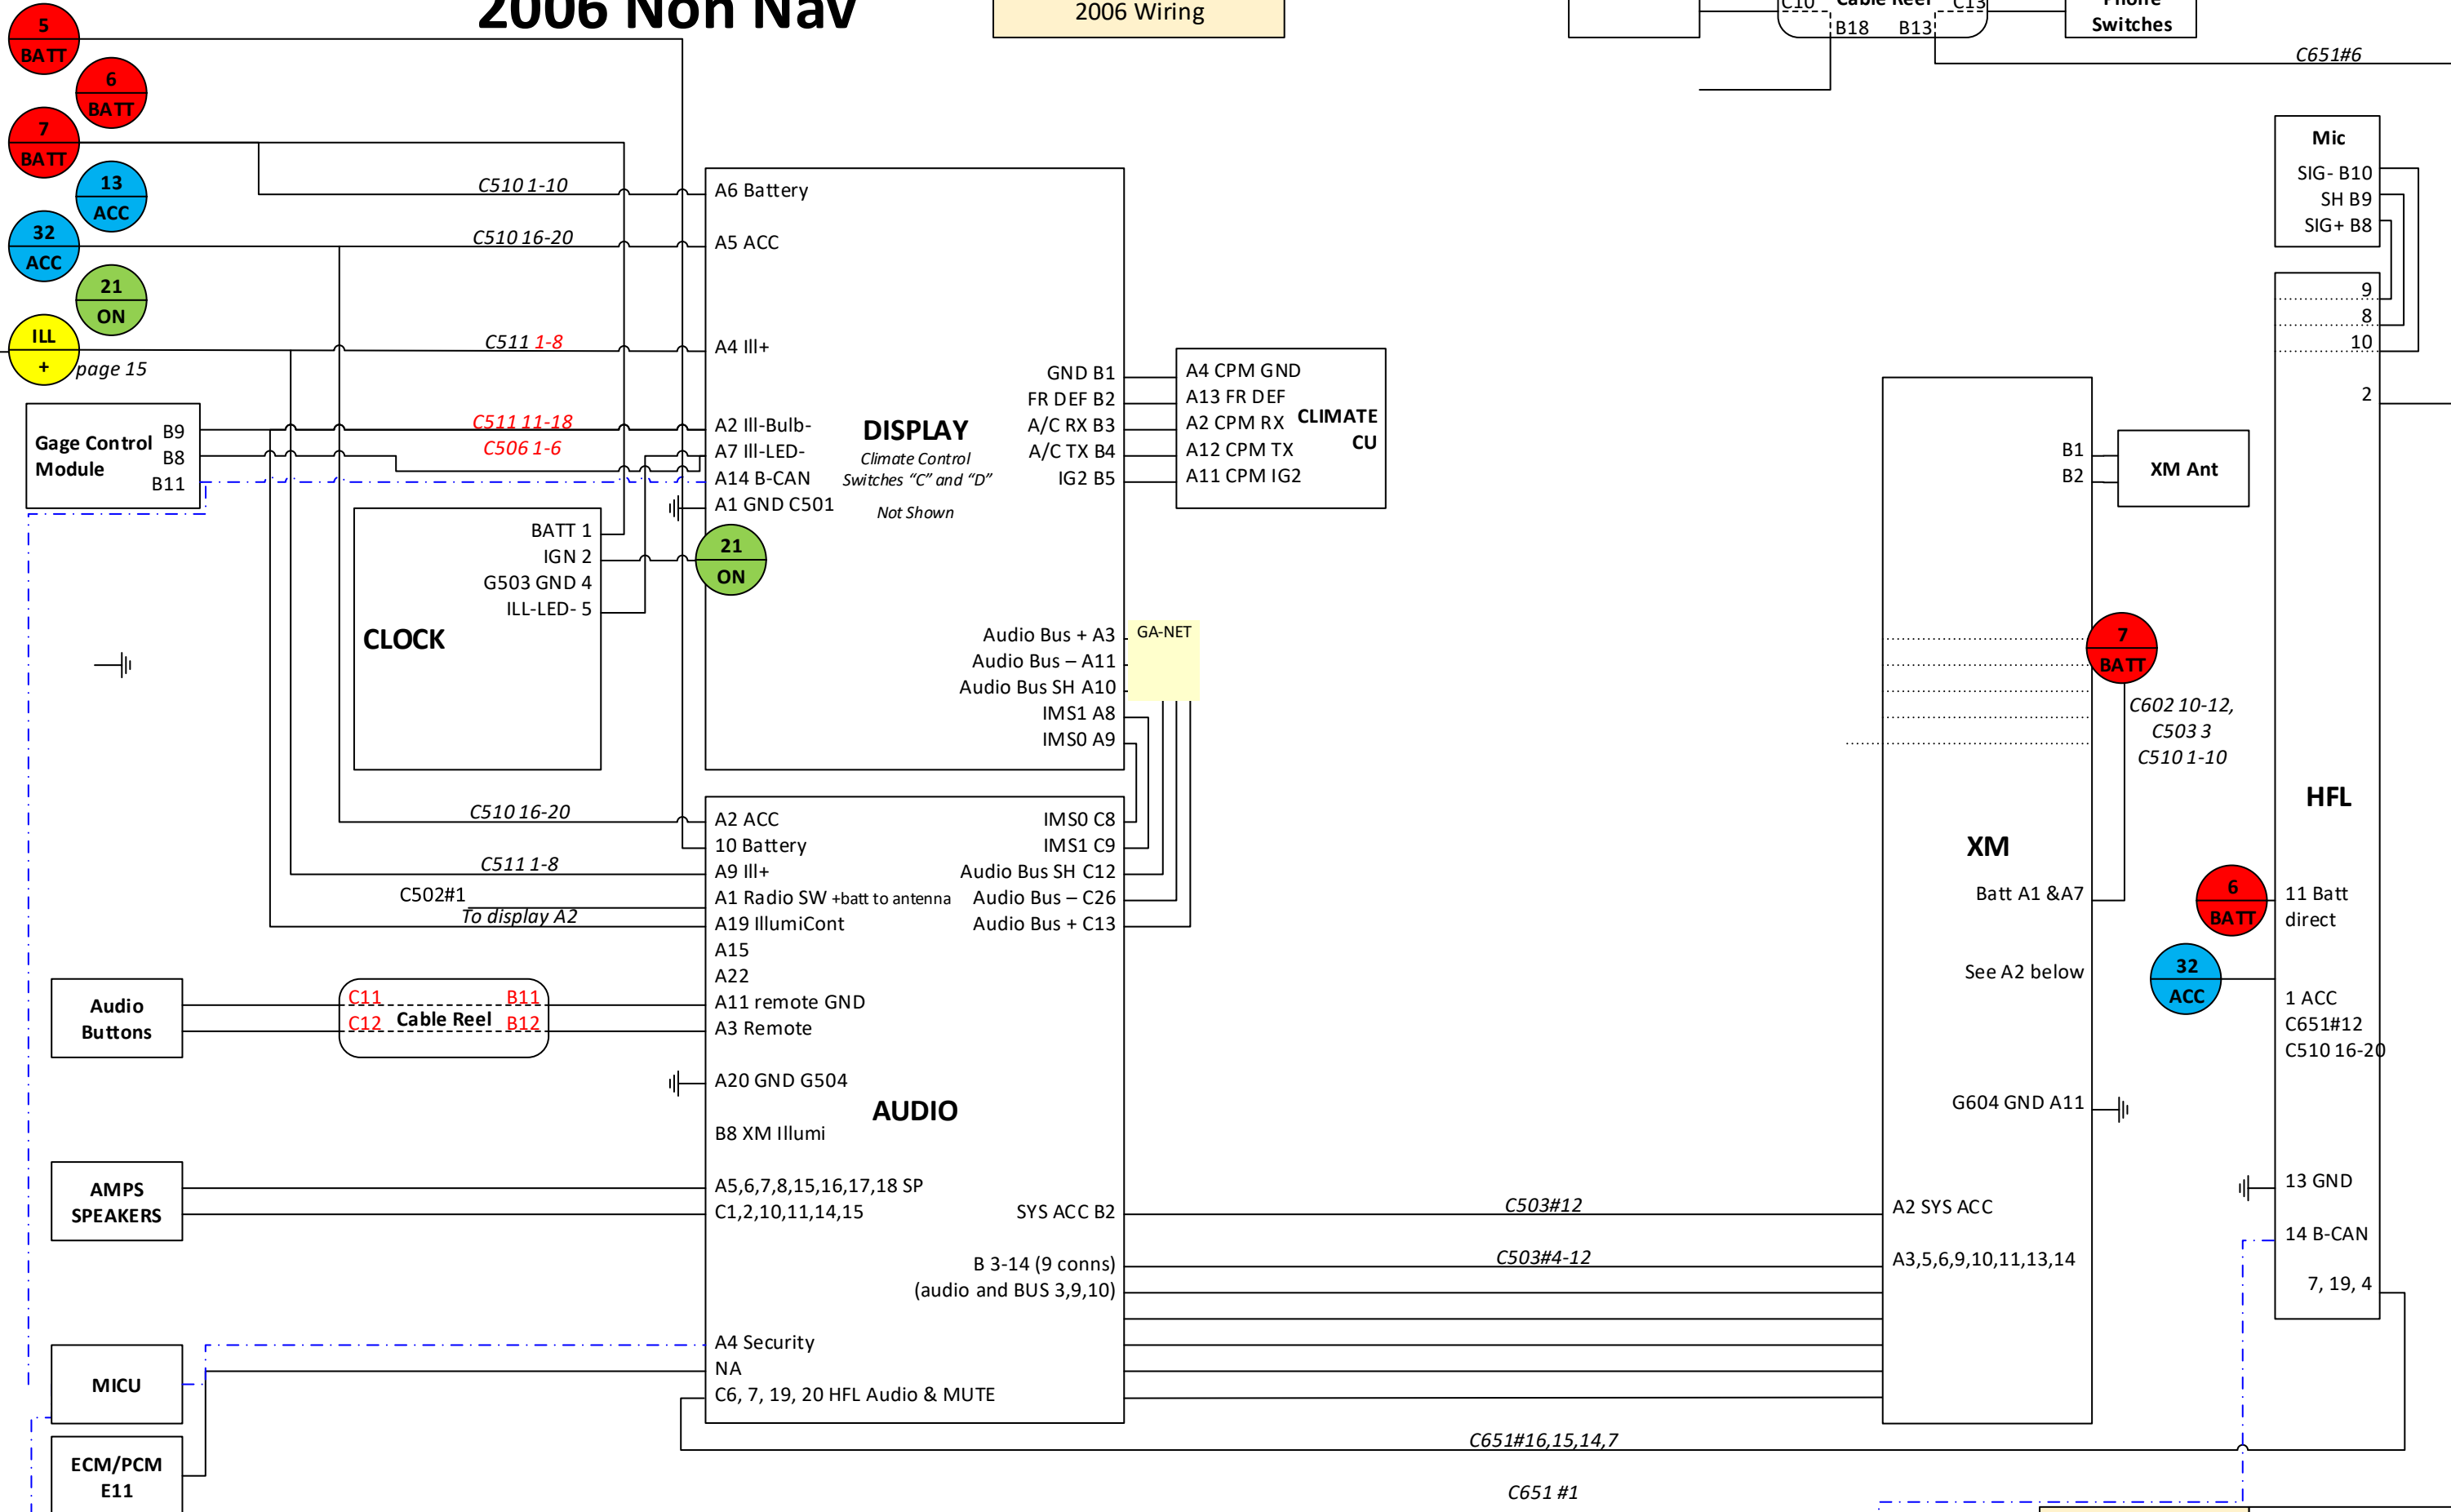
2006 Non Nav

2006 Wiring

C10 Cable Reel C13
B18 B13

Phone Switches

C651#6

5 BATT
6 BATT
7 BATT
13 ACC
32 ACC
21 ON
ILL +
page 15

C510 1-10
C510 16-20
C511 1-8
C511 11-18
C506 1-6

A6 Battery
A5 ACC
A4 Ill+
A2 Ill-Bulb-
A7 Ill-LED-
A14 B-CAN
A1 GND C501

DISPLAY
Climate Control Switches "C" and "D"
Not Shown

GND B1
FR DEF B2
A/C RX B3
A/C TX B4
IG2 B5

A4 CPM GND
A13 FR DEF
A2 CPM RX
A12 CPM TX
A11 CPM IG2
CLIMATE CU

Mic
SIG- B10
SH B9
SIG+ B8

9
8
10
2

B1
B2
XM Ant

Gage Control Module
B9
B8
B11

BATT 1
IGN 2
G503 GND 4
ILL-LED- 5
CLOCK

21 ON

Audio Bus + A3
Audio Bus – A11
Audio Bus SH A10
IMS1 A8
IMS0 A9
GA-NET

7 BATT
C602 10-12, C503 3 C510 1-10

HFL

C510 16-20
C511 1-8
C502#1
To display A2

A2 ACC
10 Battery
A9 Ill+
A1 Radio SW +batt to antenna
A19 IllumiCont
A15
A22
A11 remote GND
A3 Remote

IMS0 C8
IMS1 C9
Audio Bus SH C12
Audio Bus – C26
Audio Bus + C13

XM
Batt A1 &A7
See A2 below

6 BATT
11 Batt direct
32 ACC
1 ACC
C651#12
C510 16-20

Audio Buttons
C11 B11
C12 Cable Reel B12

A20 GND G504
AUDIO
B8 XM Illumi

G604 GND A11

AMPS SPEAKERS
A5,6,7,8,15,16,17,18 SP
C1,2,10,11,14,15
SYS ACC B2
C503#12
A2 SYS ACC
13 GND
14 B-CAN

B 3-14 (9 conns)
(audio and BUS 3,9,10)
C503#4-12
A3,5,6,9,10,11,13,14
7, 19, 4

MICU
A4 Security
NA
C6, 7, 19, 20 HFL Audio & MUTE

ECM/PCM E11
C651#16,15,14,7
C651 #1